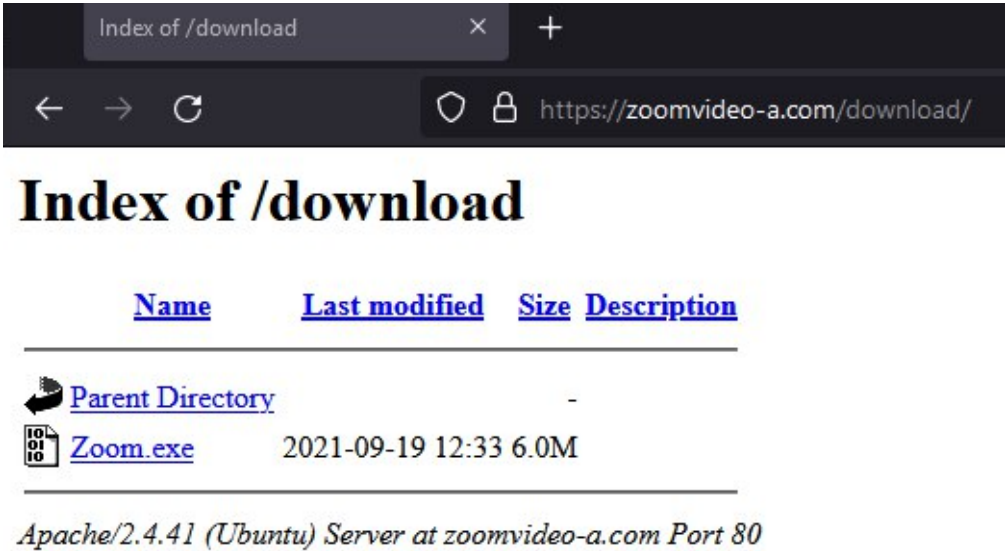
Index of /download ×

https://zoomvideo-a.com/download/

Index of /download

| Name | Last modified | Size | Description |
|---|---|---|---|
| Parent Directory | | - | |
| Zoom.exe | 2021-09-19 12:33 | 6.0M | |

Apache/2.4.41 (Ubuntu) Server at zoomvideo-a.com Port 80